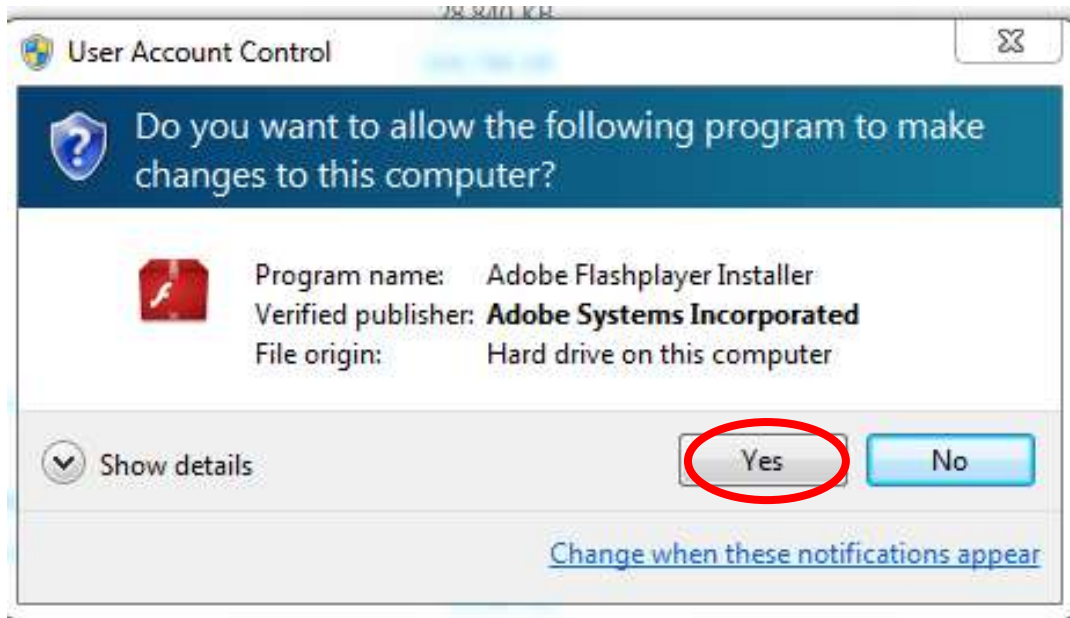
28,840 KB

User Account Control

Do you want to allow the following program to make changes to this computer?

| | |
|---|---|
| Program name: | Adobe Flashplayer Installer |
| Verified publisher: | **Adobe Systems Incorporated** |
| File origin: | Hard drive on this computer |

Show details

Yes

No

Change when these notifications appear